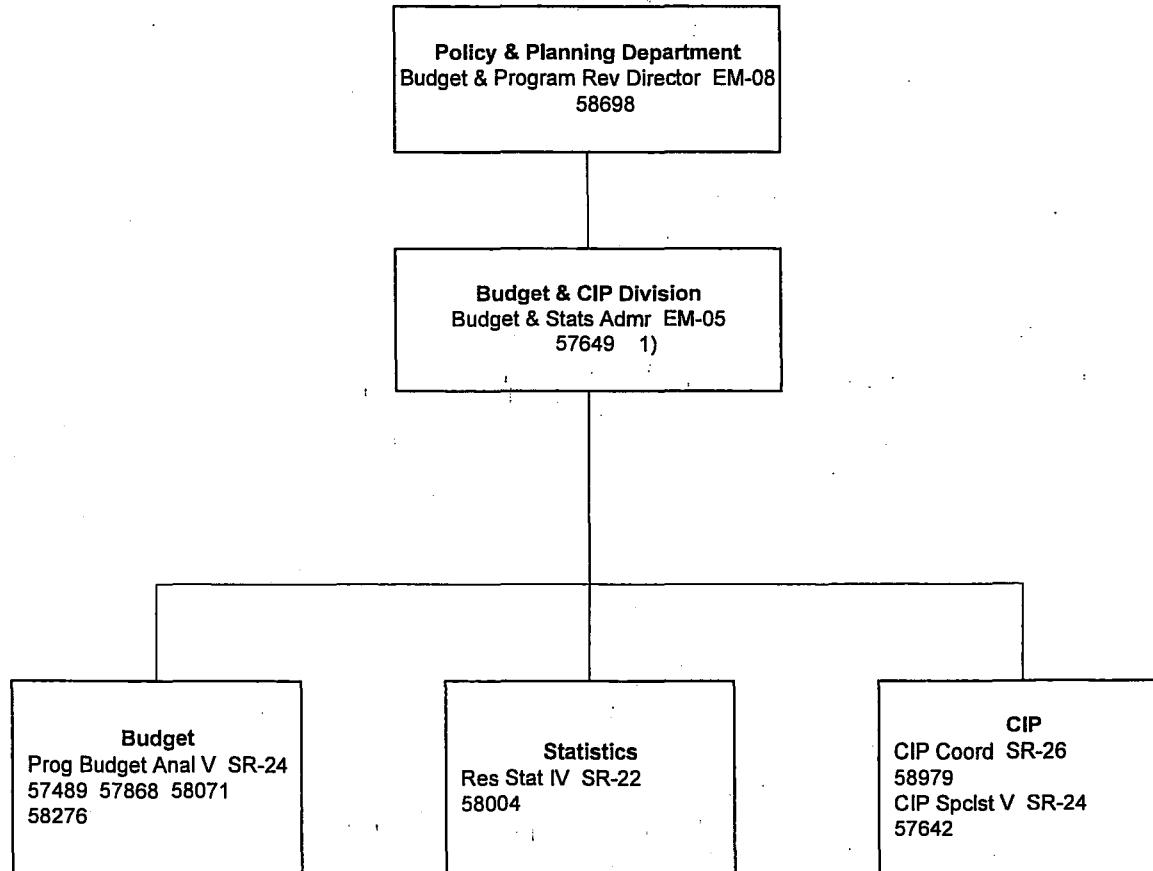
Policy & Planning Department
Budget & Program Rev Director EM-08
58698

Budget & CIP Division
Budget & Stats Admr EM-05
57649 1)

Budget
Prog Budget Anal V SR-24
57489 57868 58071
58276

Statistics
Res Stat IV SR-22
58004

CIP
CIP Coord SR-26
58979
CIP Spclst V SR-24
57642